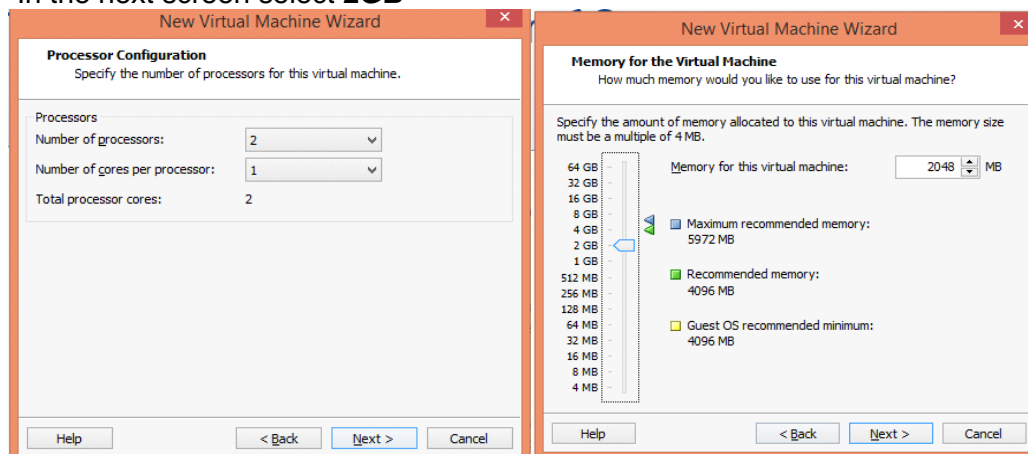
In the next screen select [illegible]

New Virtual Machine Wizard

Processor Configuration
Specify the number of processors for this virtual machine.

Processors
Number of processors: 2
Number of cores per processor: 1
Total processor cores: 2

Help
< Back
Next >
Cancel

New Virtual Machine Wizard

Memory for the Virtual Machine
How much memory would you like to use for this virtual machine?

Specify the amount of memory allocated to this virtual machine. The memory size must be a multiple of 4 MB.

64 GB
32 GB
16 GB
8 GB
4 GB
2 GB
1 GB
512 MB
256 MB
128 MB
64 MB
32 MB
16 MB
8 MB
4 MB

Memory for this virtual machine: 2048 MB

Maximum recommended memory:
5972 MB

Recommended memory:
4096 MB

Guest OS recommended minimum:
4096 MB

Help
< Back
Next >
Cancel